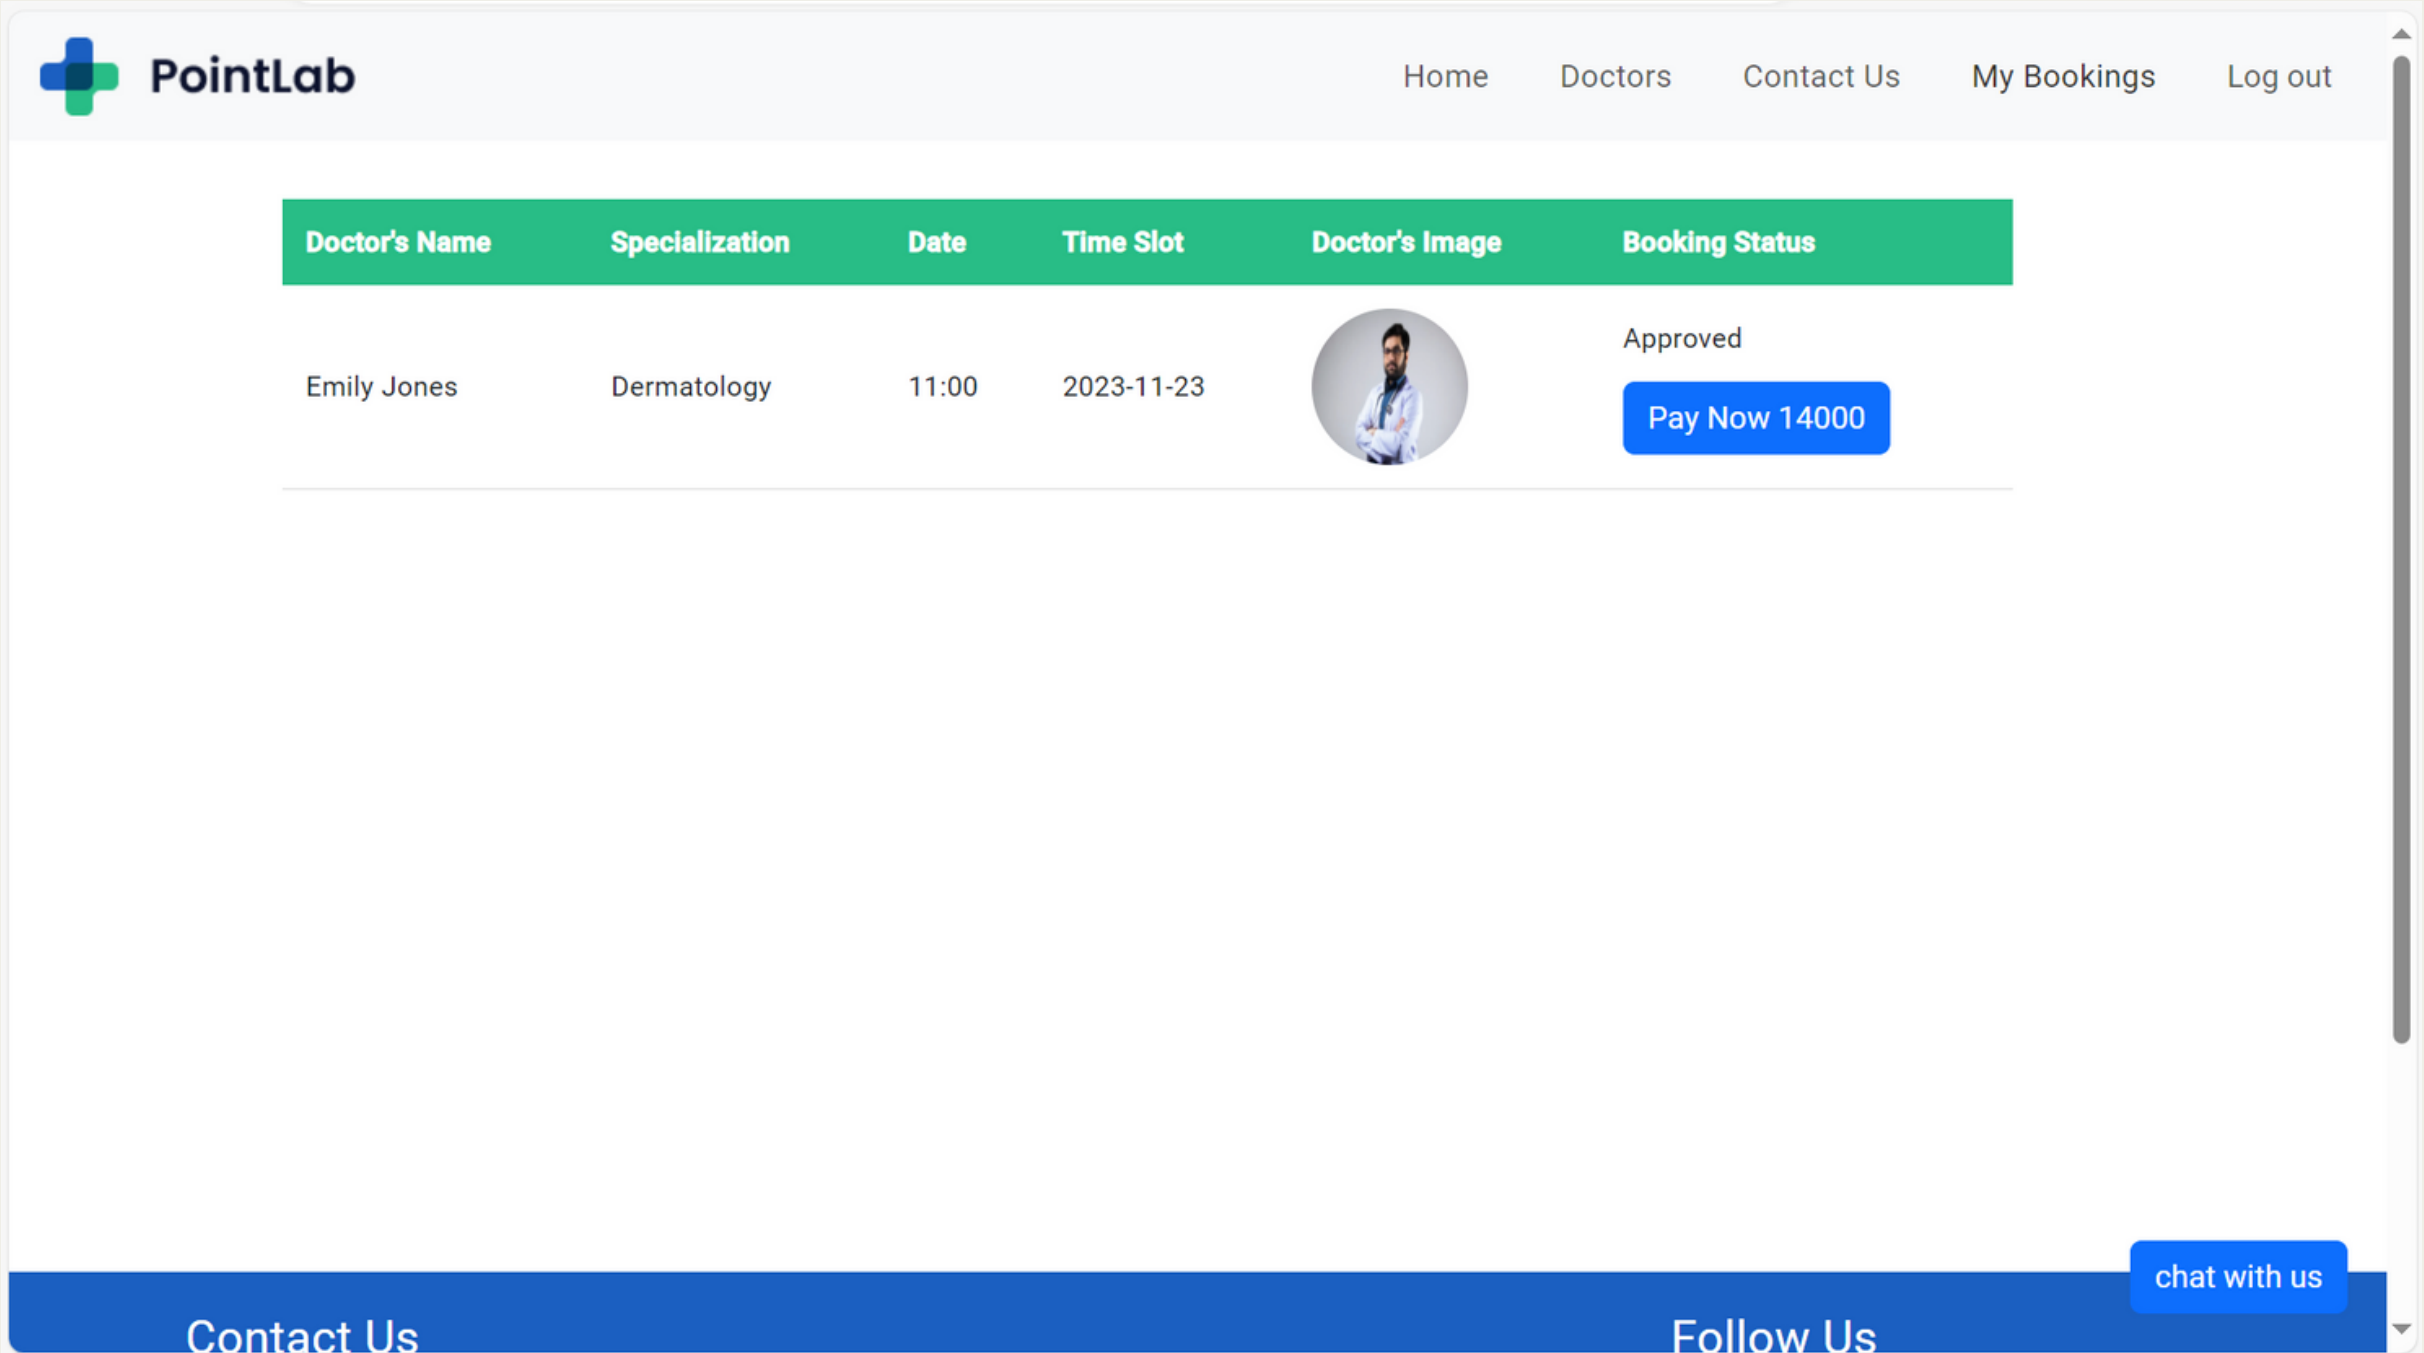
PointLab

Home Doctors Contact Us My Bookings Log out

| Doctor's Name | Specialization | Date | Time Slot | Doctor's Image | Booking Status |
|---|---|---|---|---|---|
| Emily Jones | Dermatology | 11:00 | 2023-11-23 | | Approved Pay Now 14000 |

chat with us

Contact Us

Follow Us